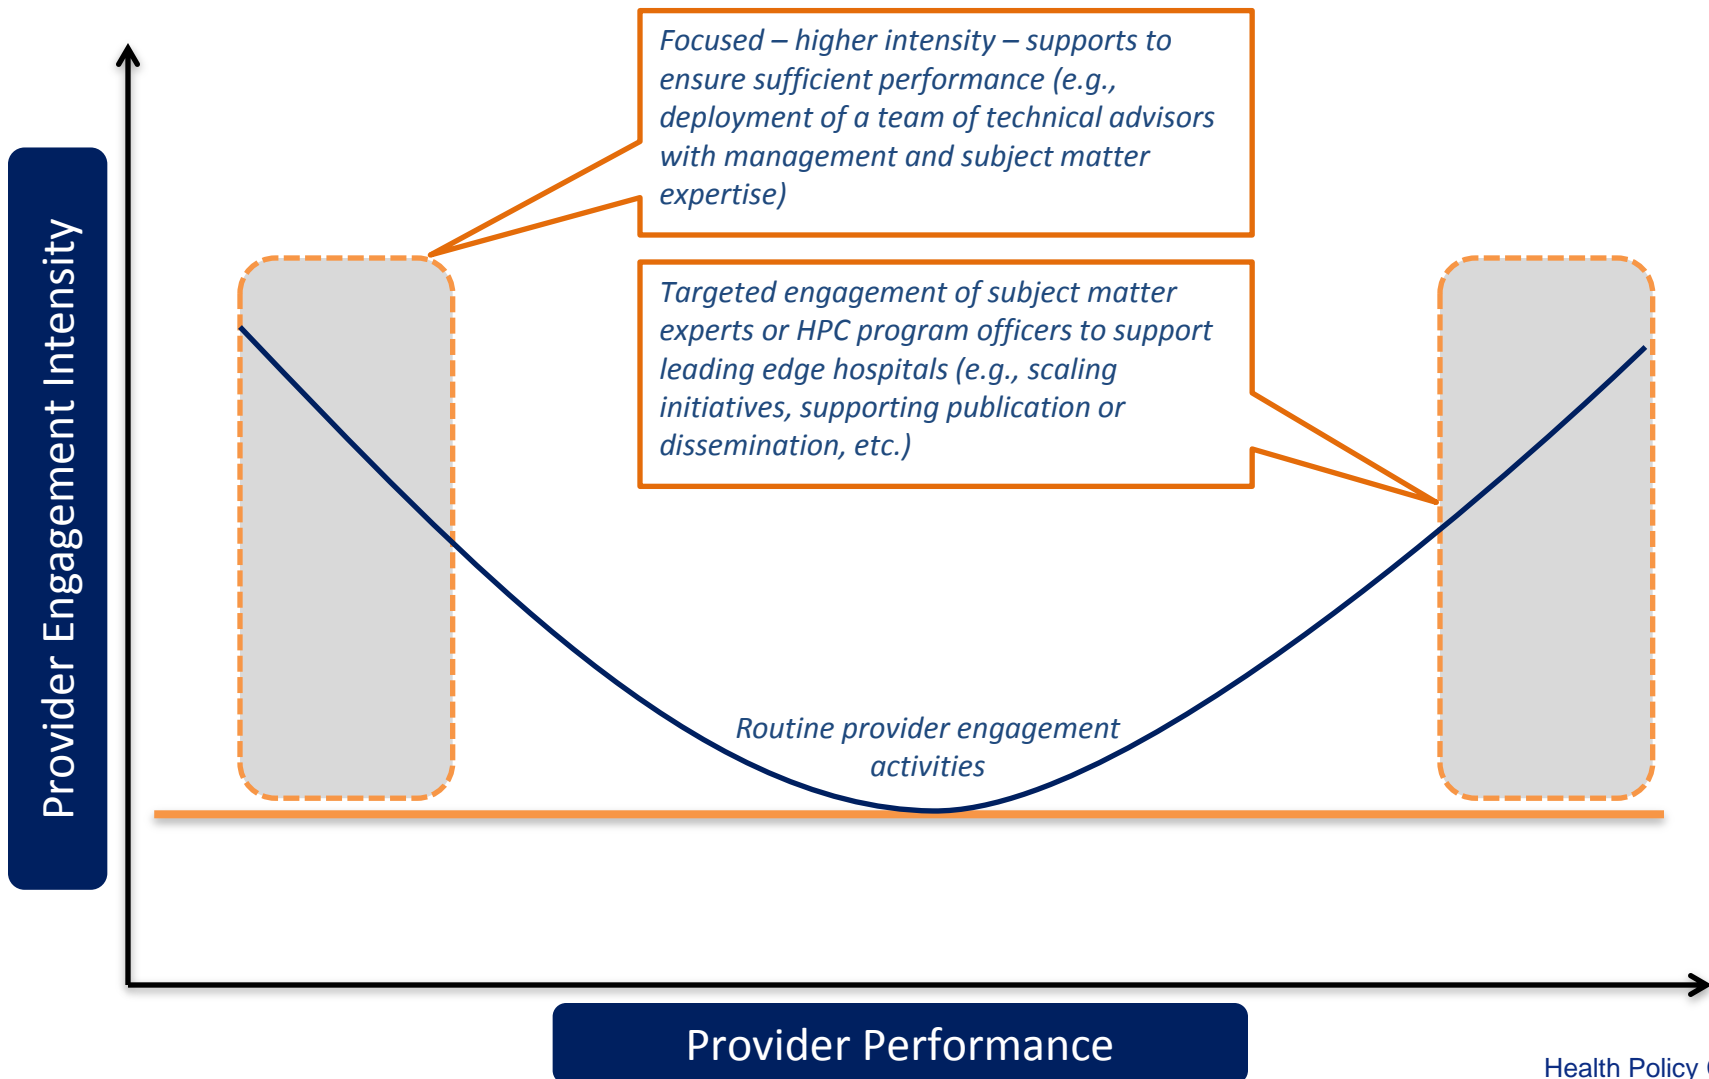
Focused – higher intensity – supports to ensure sufficient performance (e.g., deployment of a team of technical advisors with management and subject matter expertise)

Provider Engagement Intensity

Targeted engagement of subject matter experts or HPC program officers to support leading edge hospitals (e.g., scaling initiatives, supporting publication or dissemination, etc.)

Routine provider engagement activities

Provider Performance

Health Policy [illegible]